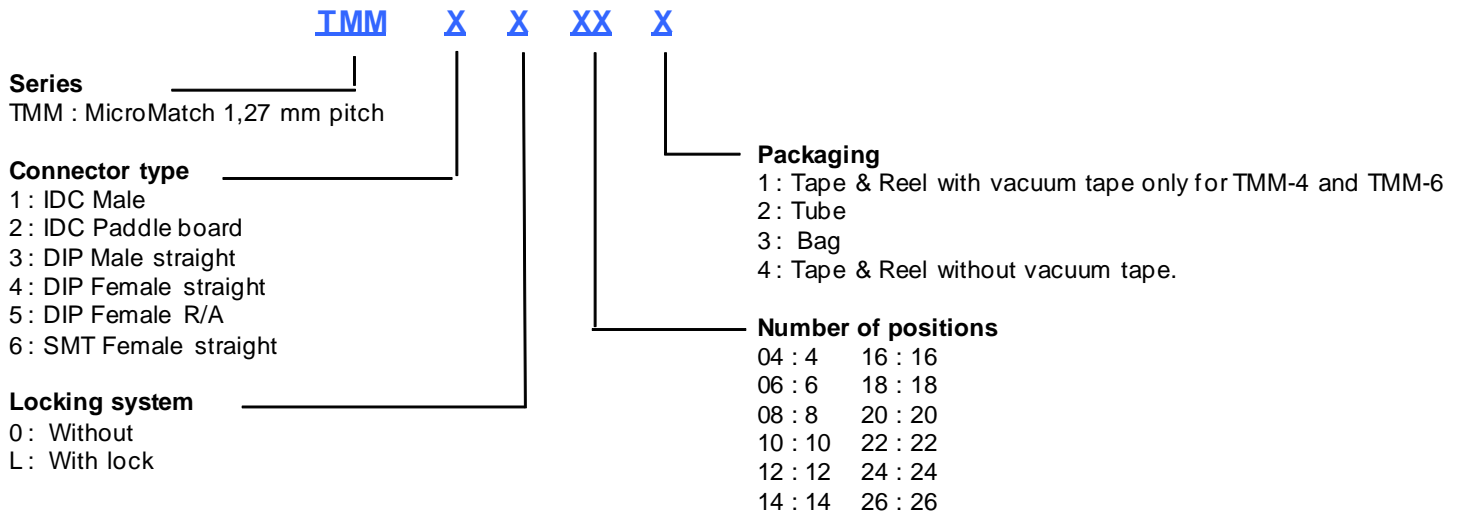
TMM X X XX X

**Series**
TMM : MicroMatch 1,27 mm pitch

**Connector type**
1 : IDC Male
2 : IDC Paddle board
3 : DIP Male straight
4 : DIP Female straight
5 : DIP Female R/A
6 : SMT Female straight

**Locking system**
0 : Without
L : With lock

**Packaging**
1 : Tape & Reel with vacuum tape only for TMM-4 and TMM-6
2 : Tube
3 : Bag
4 : Tape & Reel without vacuum tape.

**Number of positions**
04 : 4 16 : 16
06 : 6 18 : 18
08 : 8 20 : 20
10 : 10 22 : 22
12 : 12 24 : 24
14 : 14 26 : 26